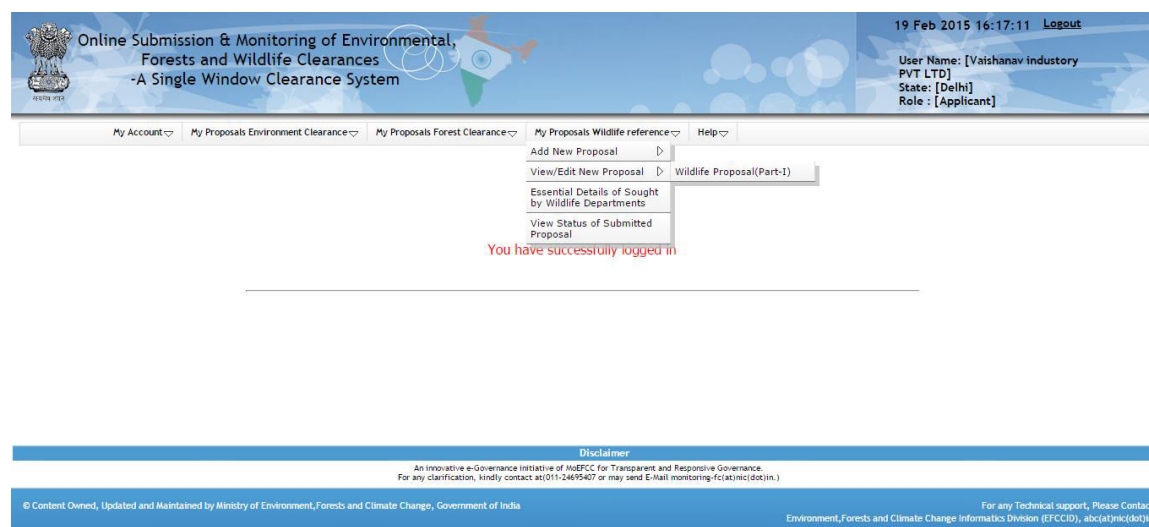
सत्यमेव जयते

Online Submission & Monitoring of Environmental, Forests and Wildlife Clearances -A Single Window Clearance System

19 Feb 2015 16:17:11 Logout

User Name: [Vaishanav industory PVT LTD]
State: [Delhi]
Role : [Applicant]

My Account My Proposals Environment Clearance My Proposals Forest Clearance My Proposals Wildlife reference Help

Add New Proposal
View/Edit New Proposal
Wildlife Proposal(Part-I)
Essential Details of Sought by Wildlife Departments
View Status of Submitted Proposal

You have successfully logged in

Disclaimer
An innovative e-Governance initiative of MoEFCC for Transparent and Responsive Governance.
For any clarification, kindly contact at(011-24695407 or may send E-Mail monitoring-fc(at)nic(dot)in.)

© Content Owned, Updated and Maintained by Ministry of Environment,Forests and Climate Change, Government of India

For any Technical support, Please Contac
Environment,Forests and Climate Change Informatics Division (EFCCID), abc(at)nic(dot)i